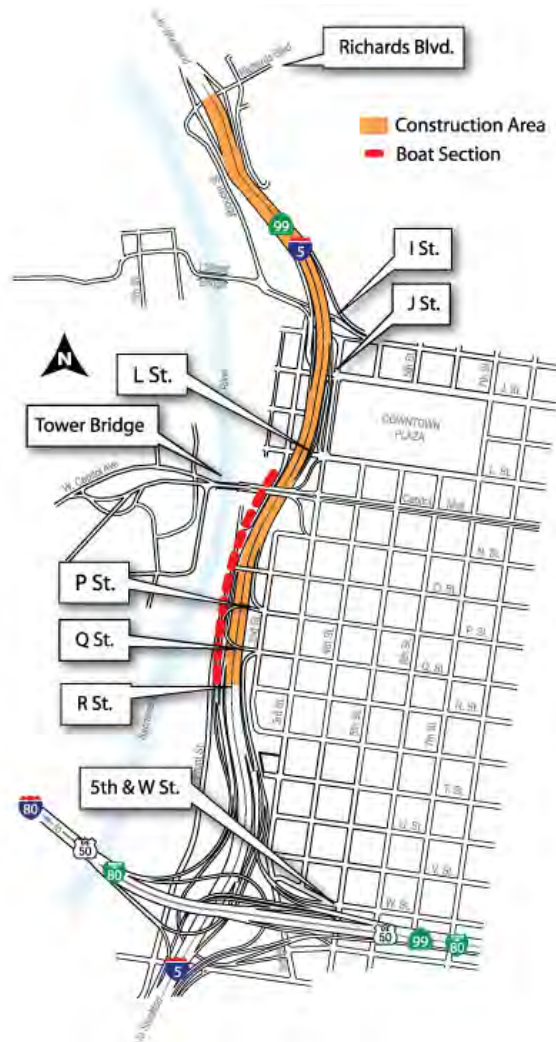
Richards Blvd.

Construction Area
Boat Section

99
5

I St.

J St.

N

L St.

DOWNTOWN PLAZA

Tower Bridge

W. Capitol Ave

Capitol Mall

L St.

N St.

O St.

P St.

P St.

Q St.

Q St.

R St.

R St.

3rd St.

5th St.

7th St.

T St.

U St.

V St.

W St.

5th & W St.

80

50

80

50

99

80

5